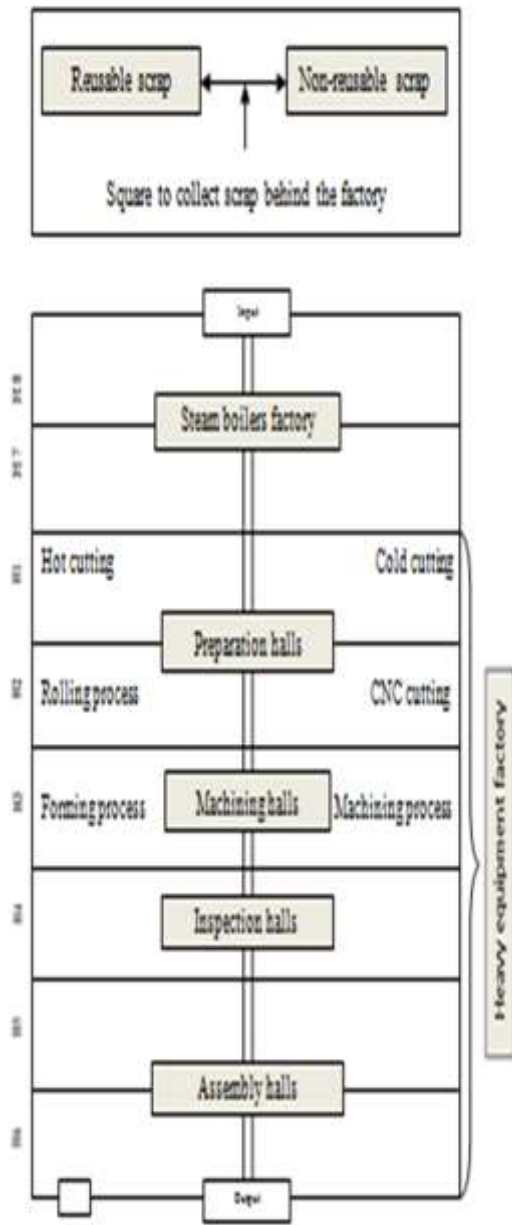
Reusable scrap

Non-reusable scrap

Square to collect scrap behind the factory

Input

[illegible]

Steam boilers factory

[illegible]

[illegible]

Hot cutting

Cold cutting

Preparation halls

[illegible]

Rolling process

CNC cutting

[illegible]

Forming process

Machining halls

Machining process

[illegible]

Inspection halls

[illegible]

Assembly halls

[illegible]

Output

Heavy equipment factory